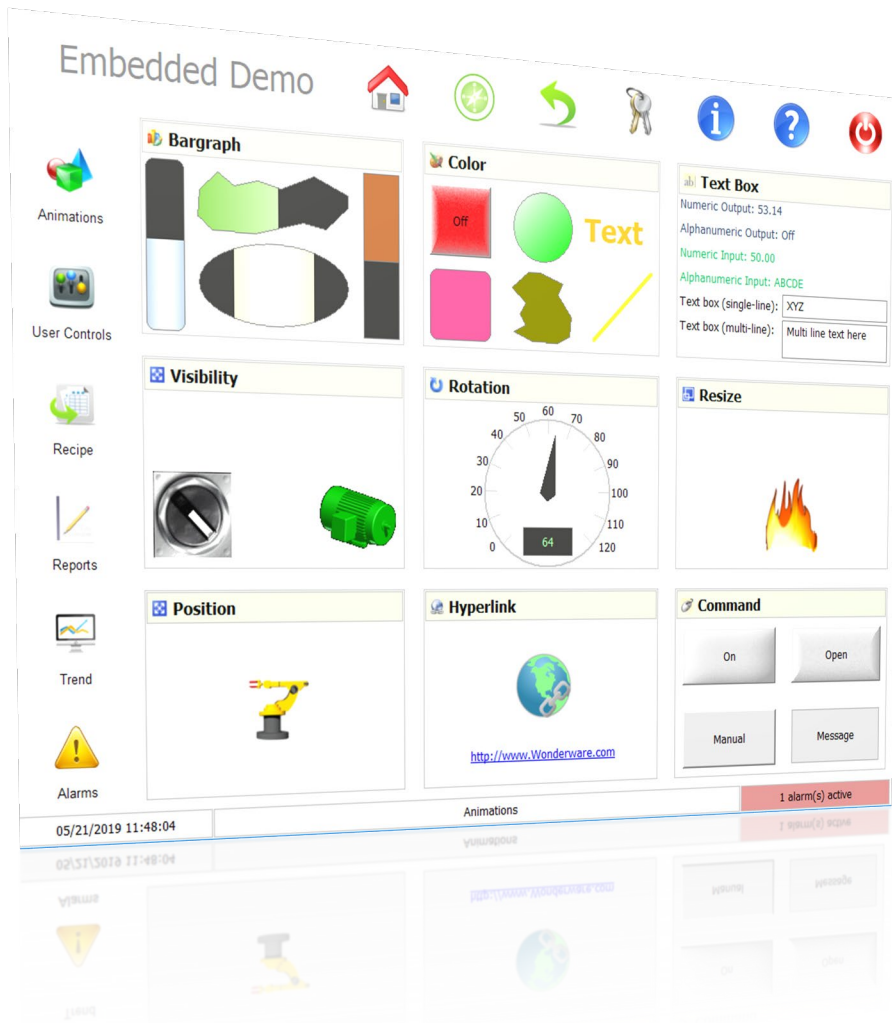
Embedded Demo

Animations

User Controls

Recipe

Reports

Trend

Alarms

Bargraph

Color

Off

Text

Text Box

Numeric Output: 53.14

Alphanumeric Output: Off

Numeric Input: 50.00

Alphanumeric Input: ABCDE

Text box (single-line): XYZ

Text box (multi-line): Multi line text here

Visibility

Rotation

0 10 20 30 40 50 60 70 80 90 100 110 120

64

Resize

Position

Hyperlink

http://www.Wonderware.com

Command

On

Open

Manual

Message

05/21/2019 11:48:04

Animations

1 alarm(s) active